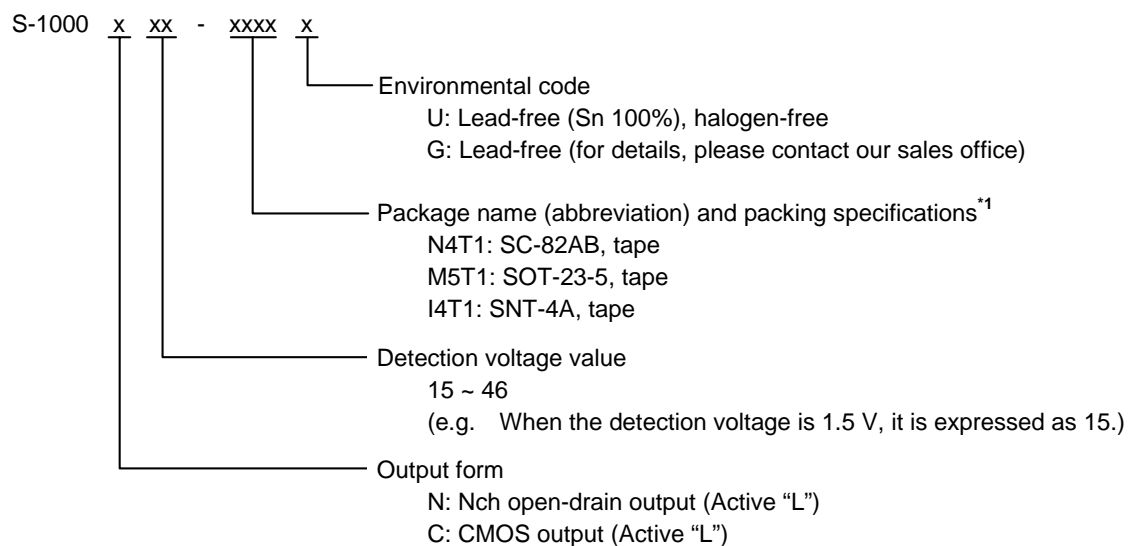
S-1000 x xx - xxxx x

Environmental code
U: Lead-free (Sn 100%), halogen-free
G: Lead-free (for details, please contact our sales office)

Package name (abbreviation) and packing specifications$^{*1}$
N4T1: SC-82AB, tape
M5T1: SOT-23-5, tape
I4T1: SNT-4A, tape

Detection voltage value
15 ~ 46
(e.g. When the detection voltage is 1.5 V, it is expressed as 15.)

Output form
N: Nch open-drain output (Active "L")
C: CMOS output (Active "L")